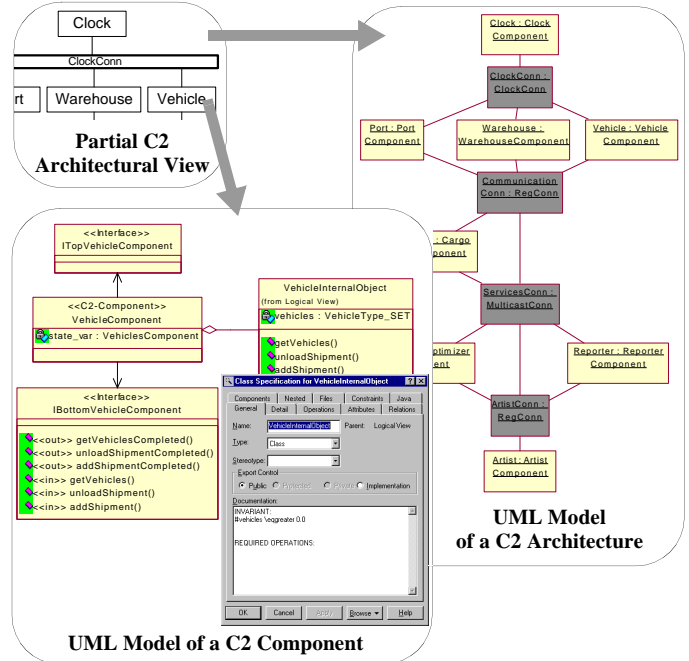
Clock

ClockConn

rt

Warehouse

Vehicle

Partial C2 Architectural View

Clock : Clock Component

ClockConn : ClockConn

Port : Port Component

Warehouse : WarehouseComponent

Vehicle : Vehicle Component

Communication Conn : RegConn

: Cargo ponent

ServicesConn : MulticastConn

ptimizer ent

Reporter : Reporter Component

ArtistConn : RegConn

Artist : Artist Component

UML Model of a C2 Architecture

<<Interface>>
ITopVehicleComponent

<<C2-Component>>
VehicleComponent
state_var : VehiclesComponent

VehicleInternalObject
(from Logical View)
vehicles : VehicleType_SET
getVehicles()
unloadShipment()
addShipment()

<<Interface>>
IBottomVehicleComponent
<<out>> getVehiclesCompleted()
<<out>> unloadShipmentCompleted()
<<out>> addShipmentCompleted()
<<in>> getVehicles()
<<in>> unloadShipment()
<<in>> addShipment()

Class Specification for VehicleInternalObject ? X
Components | Nested | Files | Constraints | Java
General | Detail | Operations | Attributes | Relations
Name: VehicleInternalObject Parent: Logical View
Type: Class
Stereotype:
Export Control
Public Protected Private Implementation
Documentation:
INVARIANT:
#vehicles \eqgreater 0.0

REQUIRED OPERATIONS:

OK | Cancel | Apply | Browse | Help

UML Model of a C2 Component